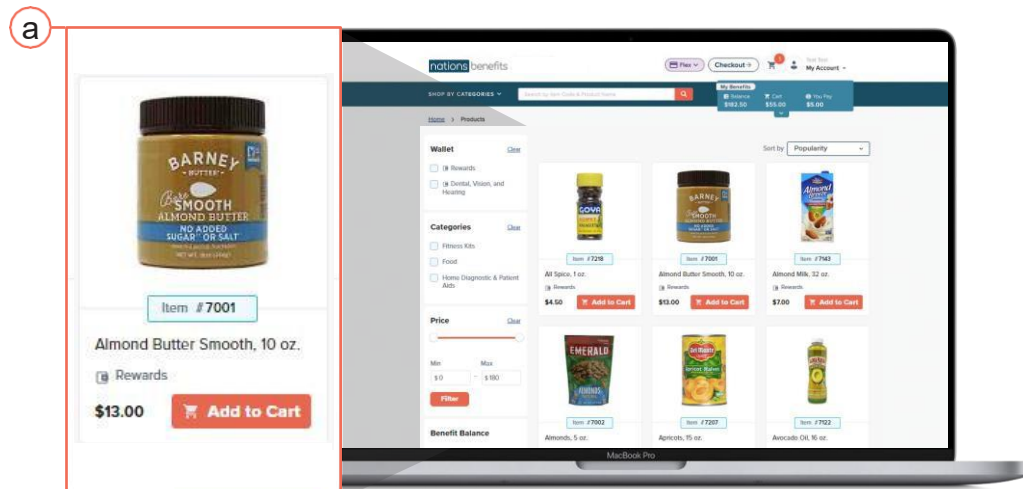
a

BARNEY BUTTER

Bare SMOOTH ALMOND BUTTER

NO ADDED SUGAR OR SALT

NET WT.

Item #7001

Almond Butter Smooth, 10 oz.

Rewards

$13.00

Add to Cart

nations benefits

Plan

Checkout

Test Test
My Account

My Benefits

Balance $182.50

Cart $55.00

You Pay $5.00

SHOP BY CATEGORIES

Search by Item Code & Product Name

Home > Products

Sort by Popularity

Wallet Clear

Rewards

Dental, Vision, and Hearing

Categories Clear

Fitness Kits

Food

Home Diagnostic & Patient Aids

Price Clear

Min $0

Max $190

Filter

Benefit Balance

GOYA

Item #7218

All Spice, 1 oz.

Rewards

$4.50 Add to Cart

BARNEY SMOOTH

Item #7001

Almond Butter Smooth, 10 oz.

Rewards

$13.00 Add to Cart

Almond Breeze

Item #7143

Almond Milk, 32 oz.

Rewards

$7.00 Add to Cart

EMERALD ALMONDS

Item #7002

Almonds, 5 oz.

Del Monte Apricot Halves

Item #7207

Apricots, 15 oz.

Item #7122

Avocado Oil, 16 oz.

MacBook Pro